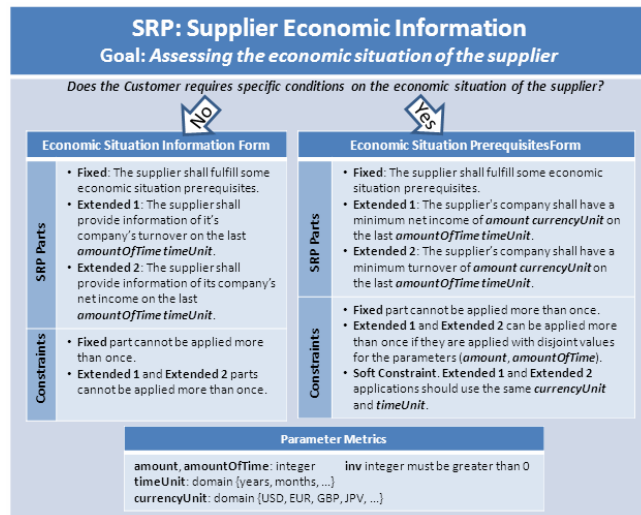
SRP: Supplier Economic Information
Goal: Assessing the economic situation of the supplier

Does the Customer requires specific conditions on the economic situation of the supplier?

No

Yes

Economic Situation Information Form

SRP Parts

• Fixed: The supplier shall fulfill some economic situation prerequisites.
• Extended 1: The supplier shall provide information of it's company's turnover on the last amountOfTime timeUnit.
• Extended 2: The supplier shall provide information of its company's net income on the last amountOfTime timeUnit.

Constraints

• Fixed part cannot be applied more than once.
• Extended 1 and Extended 2 parts cannot be applied more than once.

Economic Situation PrerequisitesForm

SRP Parts

• Fixed: The supplier shall fulfill some economic situation prerequisites.
• Extended 1: The supplier's company shall have a minimum net income of amount currencyUnit on the last amountOfTime timeUnit.
• Extended 2: The supplier's company shall have a minimum turnover of amount currencyUnit on the last amountOfTime timeUnit.

Constraints

• Fixed part cannot be applied more than once.
• Extended 1 and Extended 2 can be applied more than once if they are applied with disjoint values for the parameters (amount, amountOfTime).
• Soft Constraint. Extended 1 and Extended 2 applications should use the same currencyUnit and timeUnit.

Parameter Metrics

amount, amountOfTime: integer inv integer must be greater than 0
timeUnit: domain {years, months, ...}
currencyUnit: domain {USD, EUR, GBP, JPV, ...}